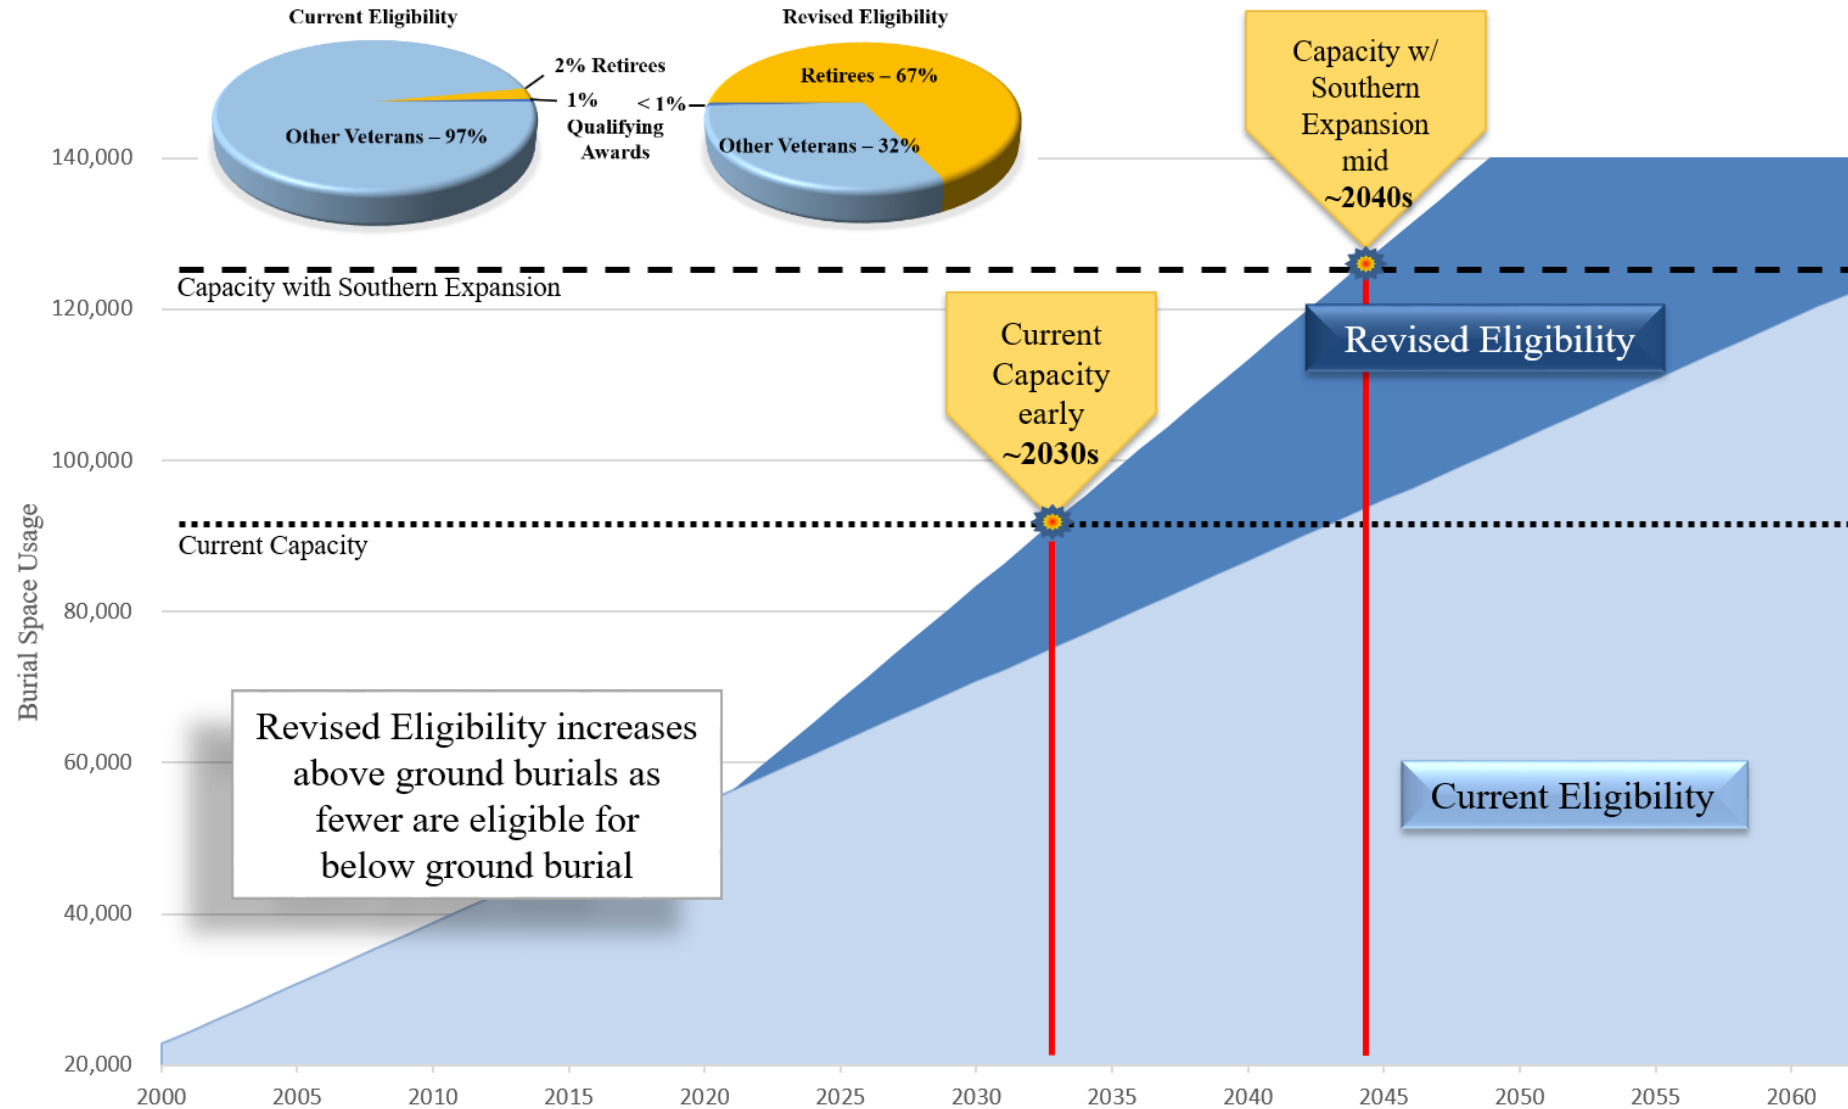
Current Eligibility

2% Retirees

1% Qualifying Awards

Other Veterans – 97%

Revised Eligibility

Retirees – 67%

< 1%

Other Veterans – 32%

Capacity w/ Southern Expansion mid ~2040s

Capacity with Southern Expansion

Current Capacity early ~2030s

Revised Eligibility

Current Capacity

Burial Space Usage

140,000
120,000
100,000
80,000
60,000
40,000
20,000

Revised Eligibility increases above ground burials as fewer are eligible for below ground burial

Current Eligibility

2000 2005 2010 2015 2020 2025 2030 2035 2040 2045 2050 2055 2060